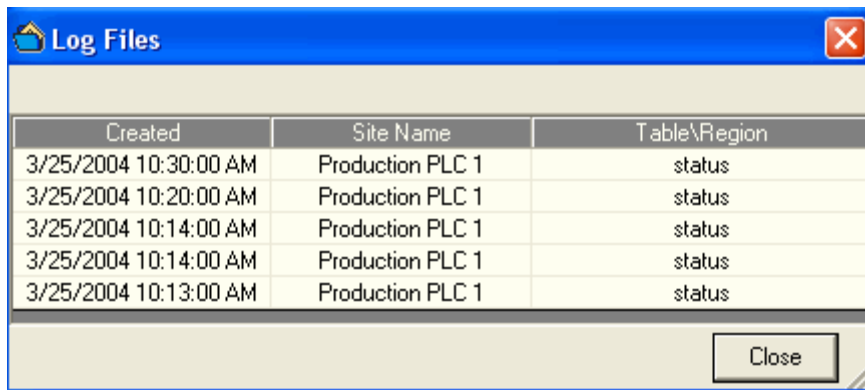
Log Files

| Created | Site Name | Table\Region |
|---|---|---|
| 3/25/2004 10:30:00 AM | Production PLC 1 | status |
| 3/25/2004 10:20:00 AM | Production PLC 1 | status |
| 3/25/2004 10:14:00 AM | Production PLC 1 | status |
| 3/25/2004 10:14:00 AM | Production PLC 1 | status |
| 3/25/2004 10:13:00 AM | Production PLC 1 | status |

Close